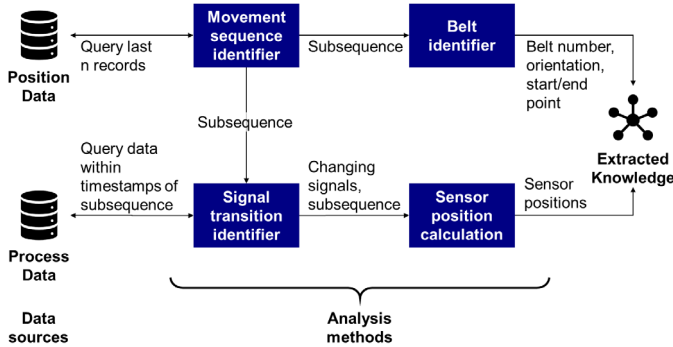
Position Data

Query last n records

Movement sequence identifier

Subsequence

Belt identifier

Belt number, orientation, start/end point

Subsequence

Extracted Knowledge

Query data within timestamps of subsequence

Signal transition identifier

Changing signals, subsequence

Sensor position calculation

Sensor positions

Process Data

Data sources

Analysis methods